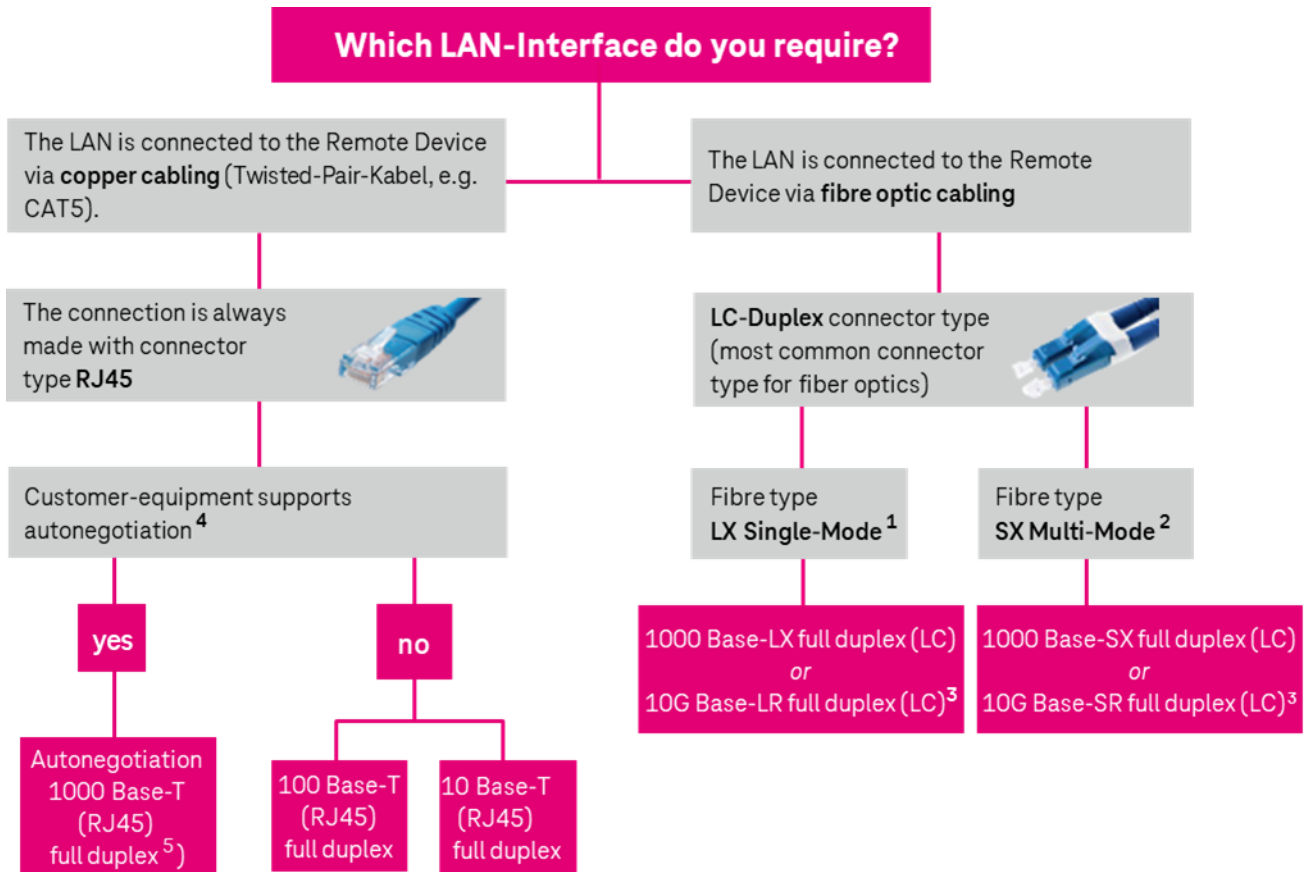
Which LAN-Interface do you require?

The LAN is connected to the Remote Device via copper cabling (Twisted-Pair-Kabel, e.g. CAT5).

The LAN is connected to the Remote Device via fibre optic cabling

The connection is always made with connector type RJ45

LC-Duplex connector type (most common connector type for fiber optics)

Customer-equipment supports autonegotiation $^4$

Fibre type LX Single-Mode $^1$

Fibre type SX Multi-Mode $^2$

yes

no

1000 Base-LX full duplex (LC) or 10G Base-LR full duplex (LC)$^3$

1000 Base-SX full duplex (LC) or 10G Base-SR full duplex (LC)$^3$

Autonegotiation 1000 Base-T (RJ45) full duplex $^5$)

100 Base-T (RJ45) full duplex

10 Base-T (RJ45) full duplex